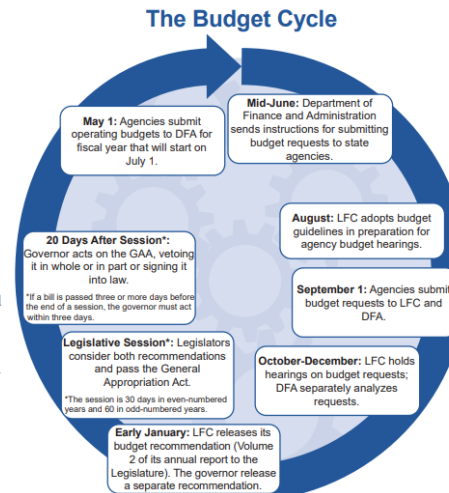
The Budget Cycle

May 1: Agencies submit operating budgets to DFA for fiscal year that will start on July 1.

Mid-June: Department of Finance and Administration sends instructions for submitting budget requests to state agencies.

August: LFC adopts budget guidelines in preparation for agency budget hearings.

September 1: Agencies submit budget requests to LFC and DFA.

October-December: LFC holds hearings on budget requests; DFA separately analyzes requests.

Early January: LFC releases its budget recommendation (Volume 2 of its annual report to the Legislature). The governor release a separate recommendation.

Legislative Session*: Legislators consider both recommendations and pass the General Appropriation Act.

*The session is 30 days in even-numbered years and 60 in odd-numbered years.

20 Days After Session*: Governor acts on the GAA, vetoing it in whole or in part or signing it into law.

*If a bill is passed three or more days before the end of a session, the governor must act within three days.